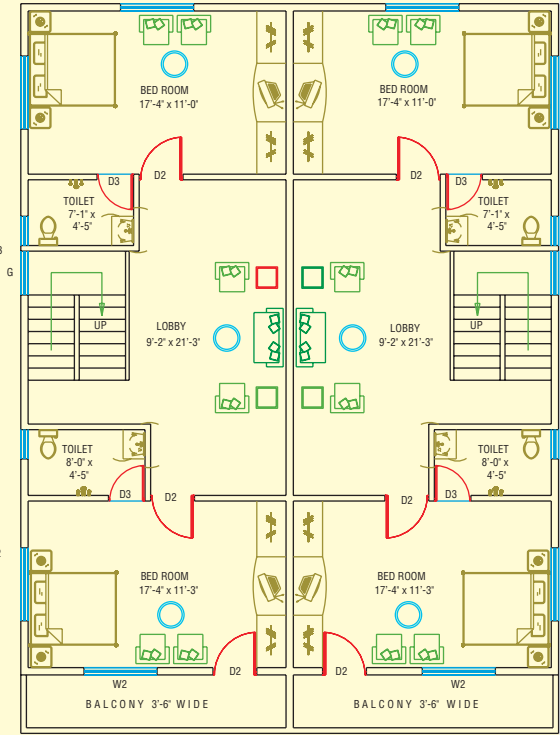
BED ROOM
17'-4" x 11'-0"

BED ROOM
17'-4" x 11'-0"

D2
D3
D2
D3

TOILET
7'-1" x
4'-5"

TOILET
7'-1" x
4'-5"

B
G

UP

LOBBY
9'-2" x 21'-3"

LOBBY
9'-2" x 21'-3"

UP

TOILET
8'-0" x
4'-5"

TOILET
8'-0" x
4'-5"

D3
D2
D2
D3

BED ROOM
17'-4" x 11'-3"

BED ROOM
17'-4" x 11'-3"

D2
D2

W2
W2

BALCONY 3'-6" WIDE

BALCONY 3'-6" WIDE